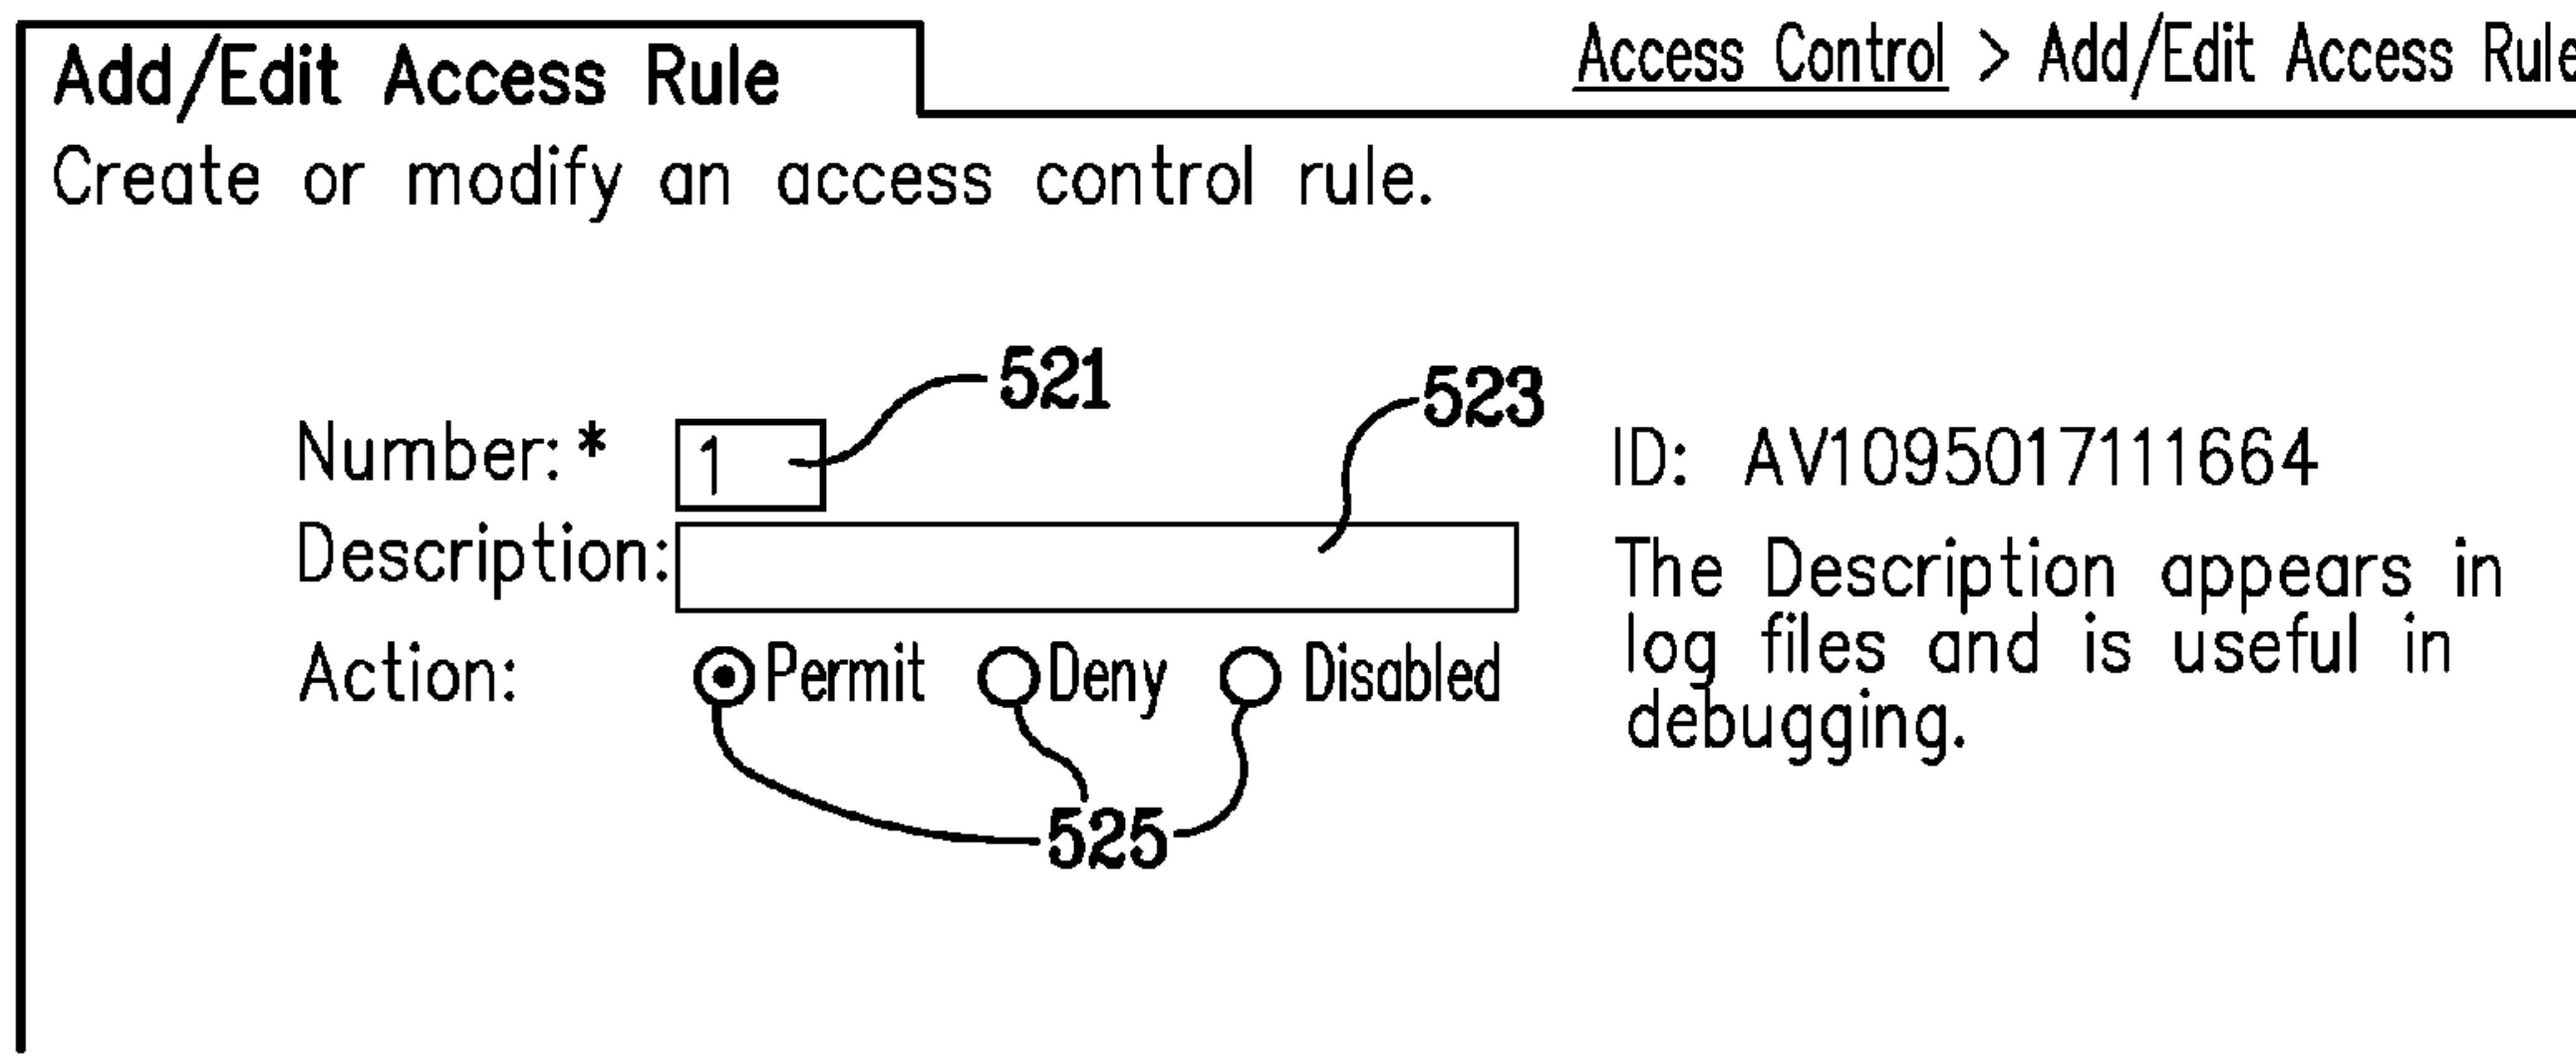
Add/Edit Access Rule

Access Control > Add/Edit Access Rul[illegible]

Create or modify an access control rule.

521

523

Number:* 1

ID: AV1095017111664

Description:

The Description appears in log files and is useful in debugging.

Action: Permit Deny Disabled

525